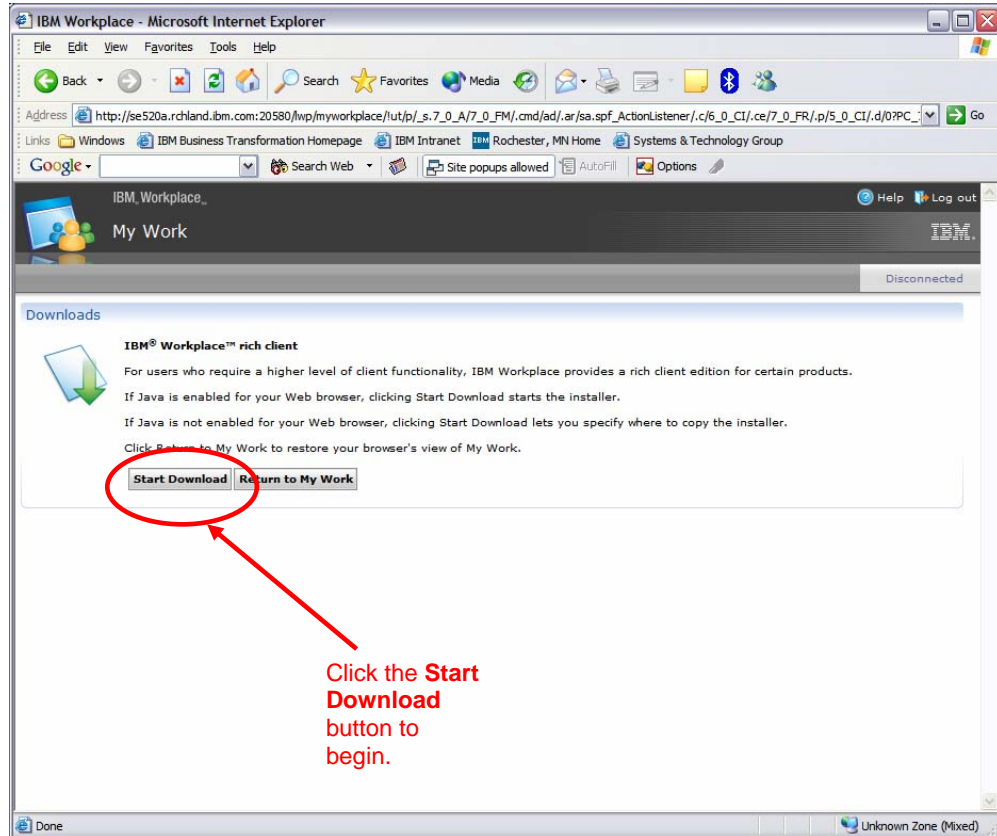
IBM Workplace - Microsoft Internet Explorer

File Edit View Favorites Tools Help

Back Search Favorites Media

Address http://se520a.rchland.ibm.com:20580/lwp/myworkplace/!ut/p/_s.7_0_A/7_0_FM/.cmd/ad/.ar/sa.spf_ActionListener/.c/6_0_CI/.ce/7_0_FR/.p/5_0_CI/.d/0?PC_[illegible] Go

Links Windows IBM Business Transformation Homepage IBM Intranet Rochester, MN Home Systems & Technology Group

Google Search Web Site popups allowed AutoFill Options

IBM Workplace

My Work

Help Log out

IBM.

Disconnected

Downloads

IBM® Workplace™ rich client

For users who require a higher level of client functionality, IBM Workplace provides a rich client edition for certain products.

If Java is enabled for your Web browser, clicking Start Download starts the installer.

If Java is not enabled for your Web browser, clicking Start Download lets you specify where to copy the installer.

Click Return to My Work to restore your browser's view of My Work.

Start Download Return to My Work

Click the **Start Download** button to begin.

Done

Unknown Zone (Mixed)